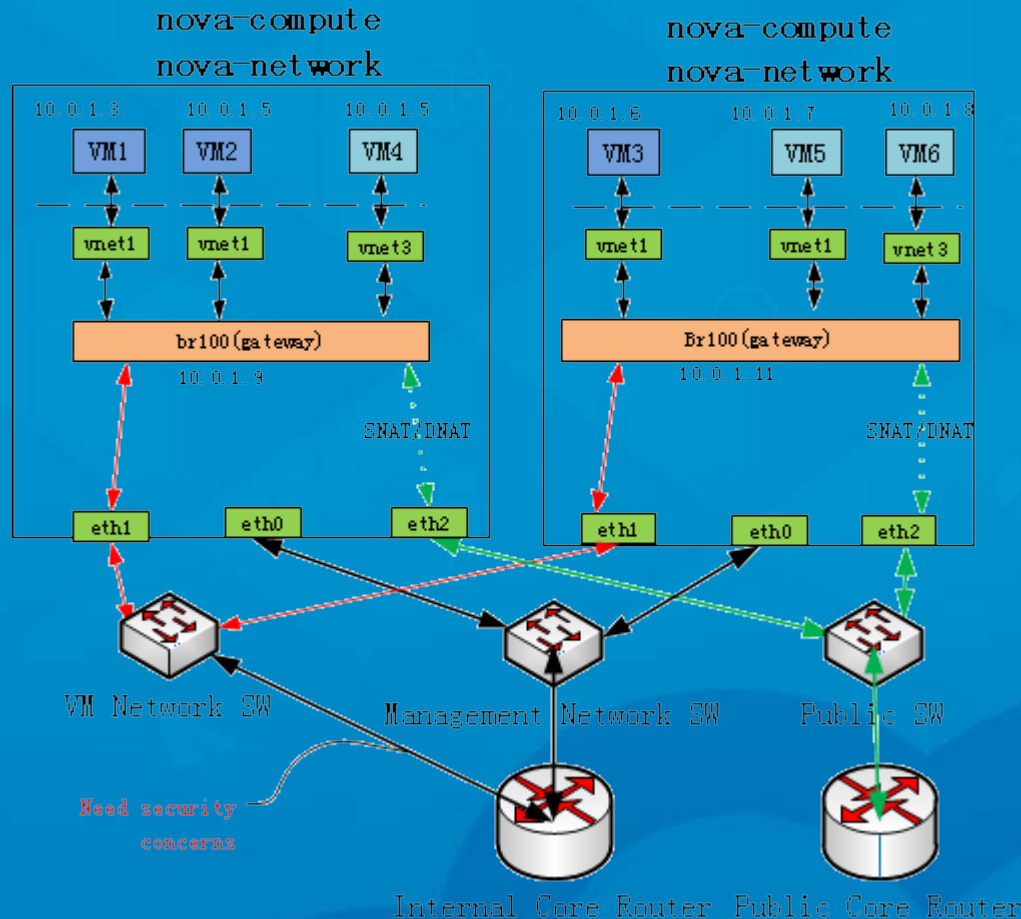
nova-compute
nova-network

10.0.1.3
10.0.1.5
10.0.1.5
VM1
VM2
VM4
vnet1
vnet1
vnet3
br100(gateway)
10.0.1.9
SNAT/DNAT
eth1
eth0
eth2

nova-compute
nova-network

10.0.1.6
10.0.1.7
10.0.1.8
VM3
VM5
VM6
vnet1
vnet1
vnet3
Br100(gateway)
10.0.1.11
SNAT/DNAT
eth1
eth0
eth2

VM Network SW
Management Network SW
Public SW
Need security concerns
Internal Core Router
Public Core Router